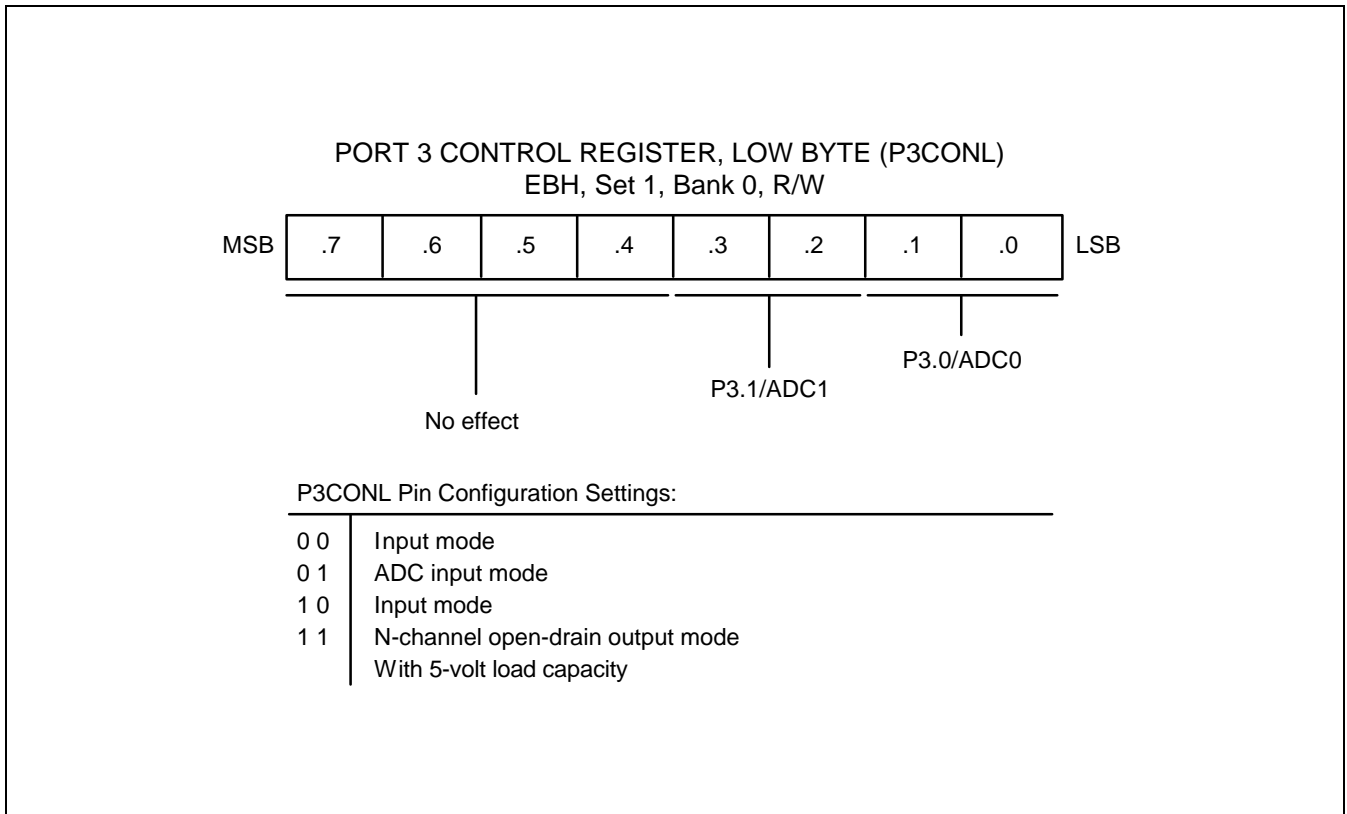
PORT 3 CONTROL REGISTER, LOW BYTE (P3CONL)
EBH, Set 1, Bank 0, R/W

MSB | .7 | .6 | .5 | .4 | .3 | .2 | .1 | .0 | LSB

No effect

P3.1/ADC1

P3.0/ADC0

P3CONL Pin Configuration Settings:

0 0 | Input mode
0 1 | ADC input mode
1 0 | Input mode
1 1 | N-channel open-drain output mode
With 5-volt load capacity